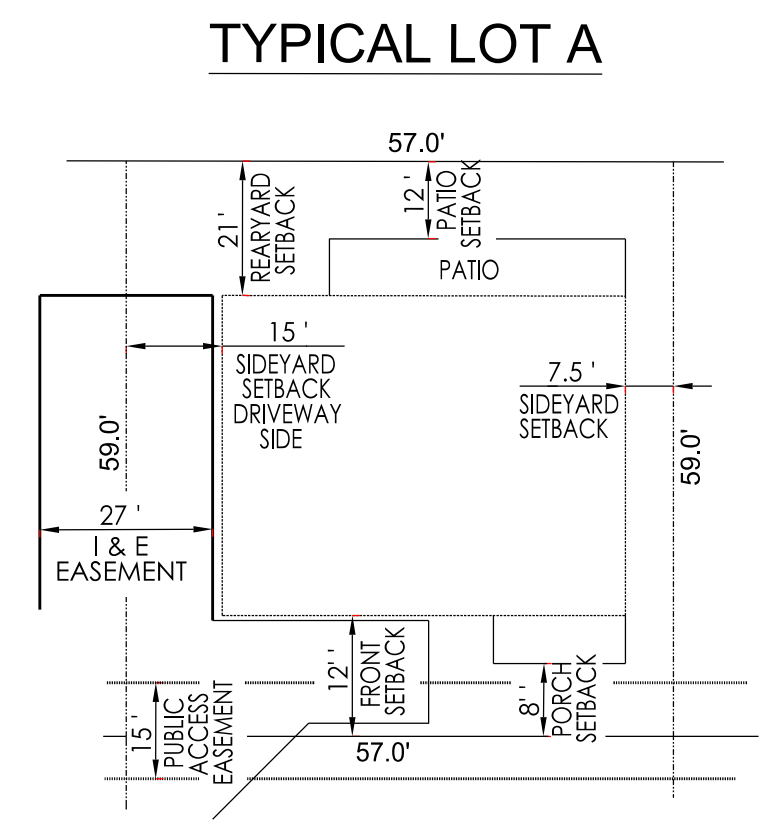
TYPICAL LOT A

57.0'

21'
REARYARD SETBACK

12'
PATIO SETBACK

PATIO

15'
SIDEYARD SETBACK DRIVEWAY SIDE

7.5'
SIDEYARD SETBACK

59.0'

59.0'

27'
I & E EASEMENT

12'
FRONT SETBACK

8'
PORCH SETBACK

15'
PUBLIC ACCESS EASEMENT

57.0'